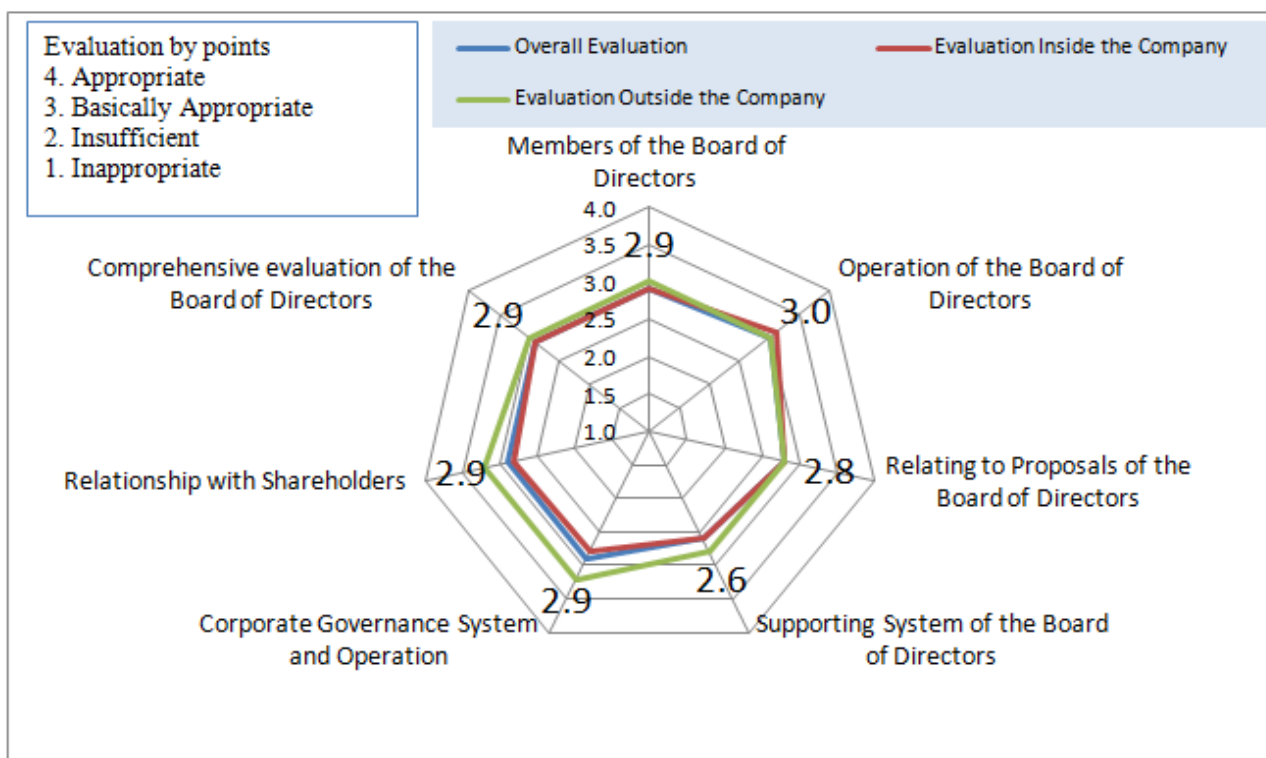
Evaluation by points
4. Appropriate
3. Basically Appropriate
2. Insufficient
1. Inappropriate

Overall Evaluation
Evaluation Inside the Company
Evaluation Outside the Company

Members of the Board of Directors
4.0
3.5
3.0
2.5
2.0
1.5
1.0
2.9
Operation of the Board of Directors
3.0
Relating to Proposals of the Board of Directors
2.8
Supporting System of the Board of Directors
2.6
Corporate Governance System and Operation
2.9
Relationship with Shareholders
2.9
Comprehensive evaluation of the Board of Directors
2.9